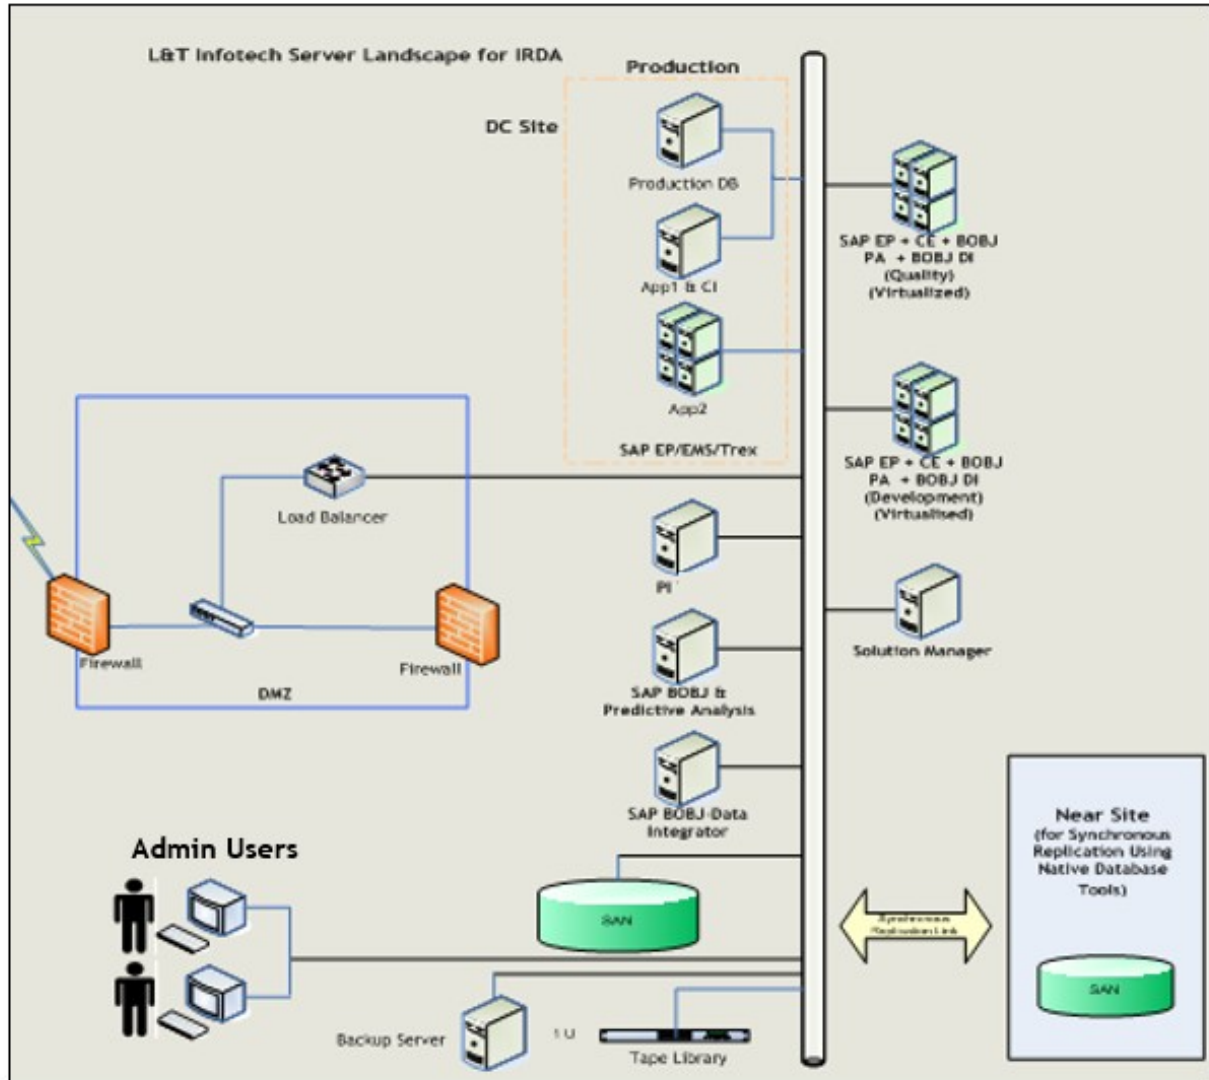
L&T Infotech Server Landscape for IRDA

Production

DC Site

Production DB

App1 & CI

App2

SAP EP/EMS/Trex

SAP EP + CE + BOBJ PA + BOBJ DI (Quality) (Virtualized)

SAP EP + CE + BOBJ PA + BOBJ DI (Development) (Virtualised)

Load Balancer

Firewall

Firewall

DMZ

PI

Solution Manager

SAP BOBJ & Predictive Analysis

SAP BOBJ Data Integrator

Admin Users

SAN

Synchronous Replication Link

Near Site (for Synchronous Replication Using Native Database Tools)

SAN

Backup Server

1 U

Tape Library